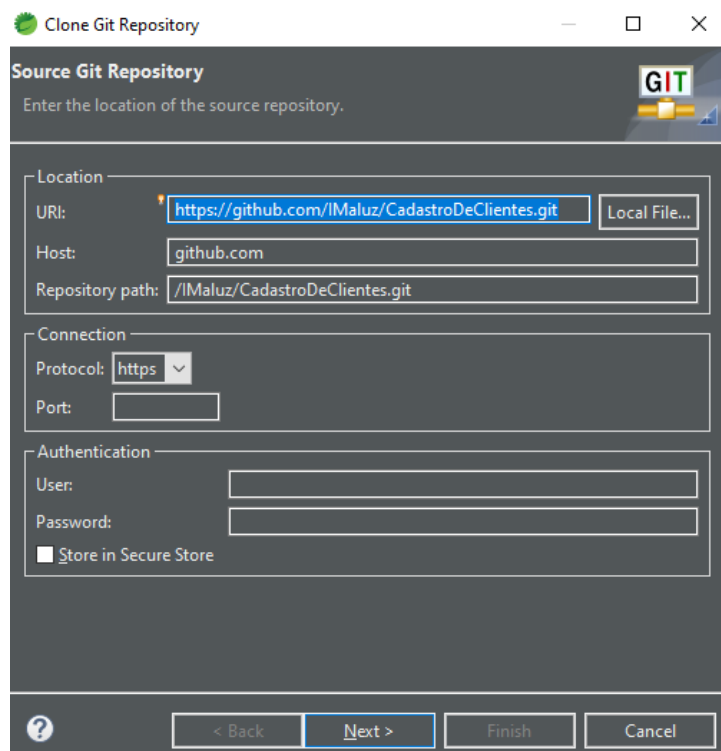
Clone Git Repository

Source Git Repository

Enter the location of the source repository.

GIT

Location

URI: https://github.com/IMaluz/CadastroDeClientes.git

Local File...

Host: github.com

Repository path: /IMaluz/CadastroDeClientes.git

Connection

Protocol: https

Port:

Authentication

User:

Password:

Store in Secure Store

< Back

Next >

Finish

Cancel